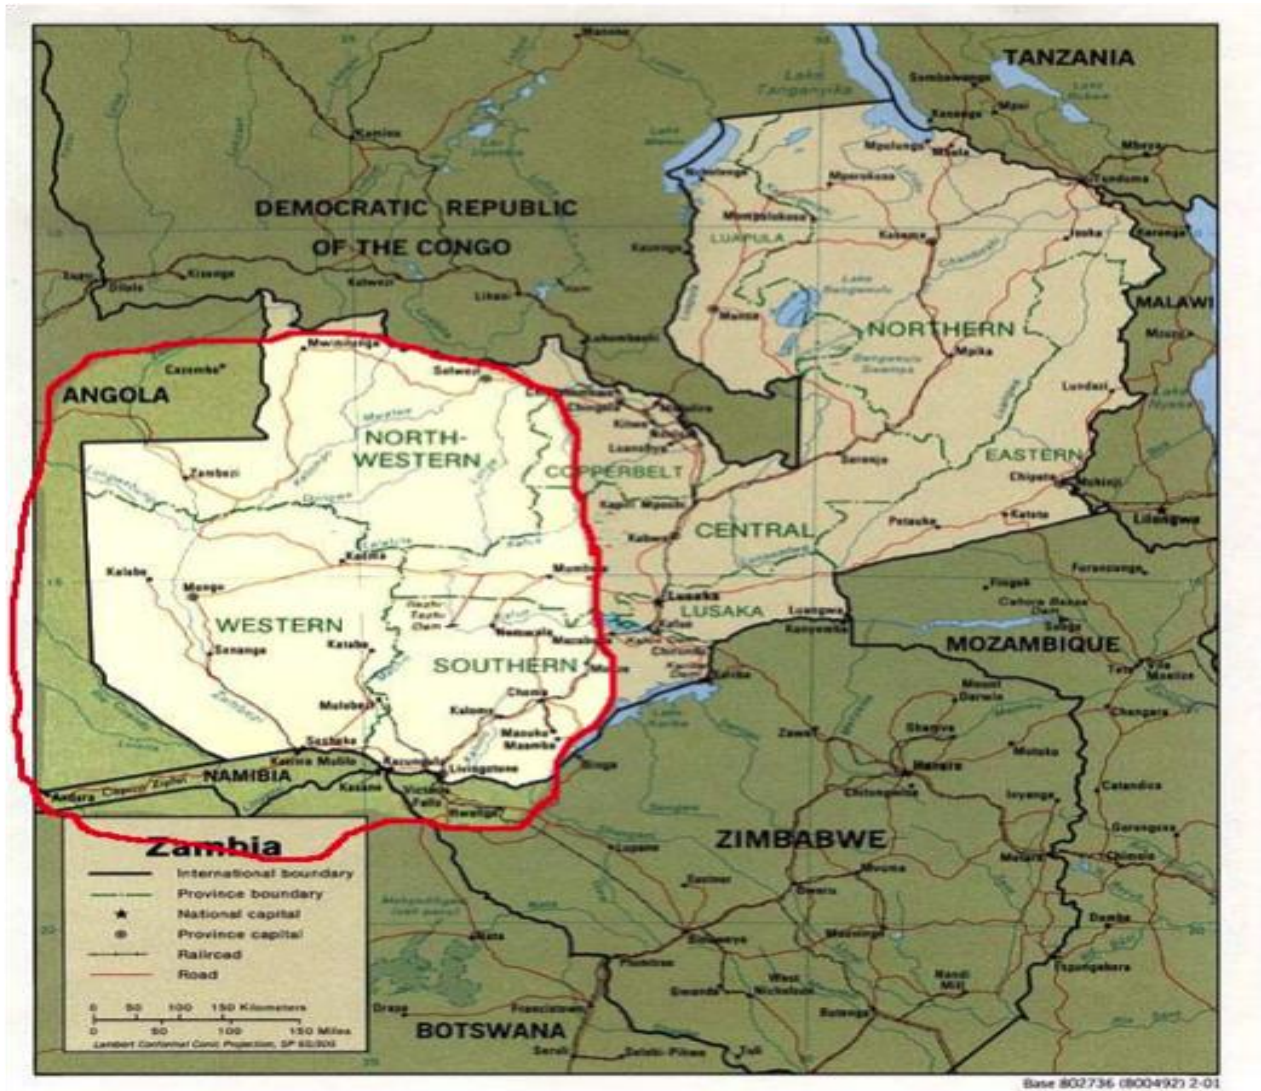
TANZANIA
DEMOCRATIC REPUBLIC OF THE CONGO
LUAPULA
NORTHERN
MALAWI
ANGOLA
NORTH-WESTERN
COPPERBELT
EASTERN
CENTRAL
WESTERN
LUSAKA
SOUTHERN
MOZAMBIQUE
NAMIBIA
ZIMBABWE
BOTSWANA
Mwinilunga
Solwezi
Zambezi
Kabompo
Mongu
Kaoma
Senanga
Mumbwa
Lusaka
Kafue
Mazabuka
Choma
Kalomo
Livingstone
Sesheke
Katima Mulilo
Kasane
Victoria Falls
Mpika
Mbala
Kasama
Mansa
Chipata
Petauke
Serenje
Kabwe
Lundazi
Lilongwe
Harare
Bulawayo
Hwange
Francistown
Kazungula
Mulobezi
Itezhi-Tezhi Dam
Kariba Dam
Nchelenge
Mporokoso
Isoka
Kitwe
Ndola
Luanshya
Kapiri Mposhi
Zambia
International boundary
Province boundary
National capital
Province capital
Railroad
Road
0 50 100 150 Kilometers
0 50 100 150 Miles
Lambert Conformal Conic Projection, SP 60/300
Base 802736 (800492) 2-01